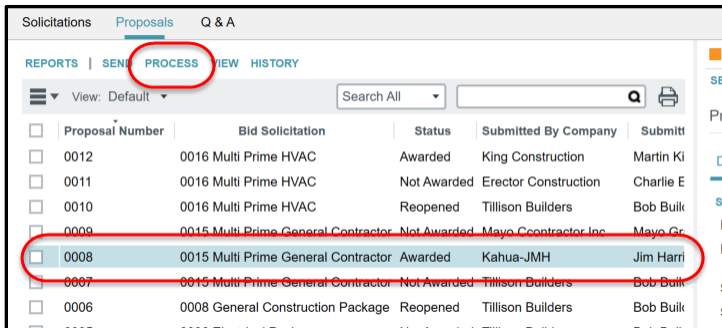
Solicitations Proposals Q & A

REPORTS | SEND PROCESS VIEW HISTORY

View: Default

Search All

| | Proposal Number | Bid Solicitation | Status | Submitted By Company | Submitt |
|---|---|---|---|---|---|
| | 0012 | 0016 Multi Prime HVAC | Awarded | King Construction | Martin Ki |
| | 0011 | 0016 Multi Prime HVAC | Not Awarded | Erector Construction | Charlie E |
| | 0010 | 0016 Multi Prime HVAC | Reopened | Tillison Builders | Bob Buil |
| | 0009 | 0015 Multi Prime General Contractor | Not Awarded | Mayo Ccontractor Inc. | Mayo Gr |
| | 0008 | 0015 Multi Prime General Contractor | Awarded | Kahua-JMH | Jim Harri |
| | 0007 | 0015 Multi Prime General Contractor | Not Awarded | Tillison Builders | Bob Buil |
| | 0006 | 0008 General Construction Package | Reopened | Tillison Builders | Bob Buil |

SE
Pr
D